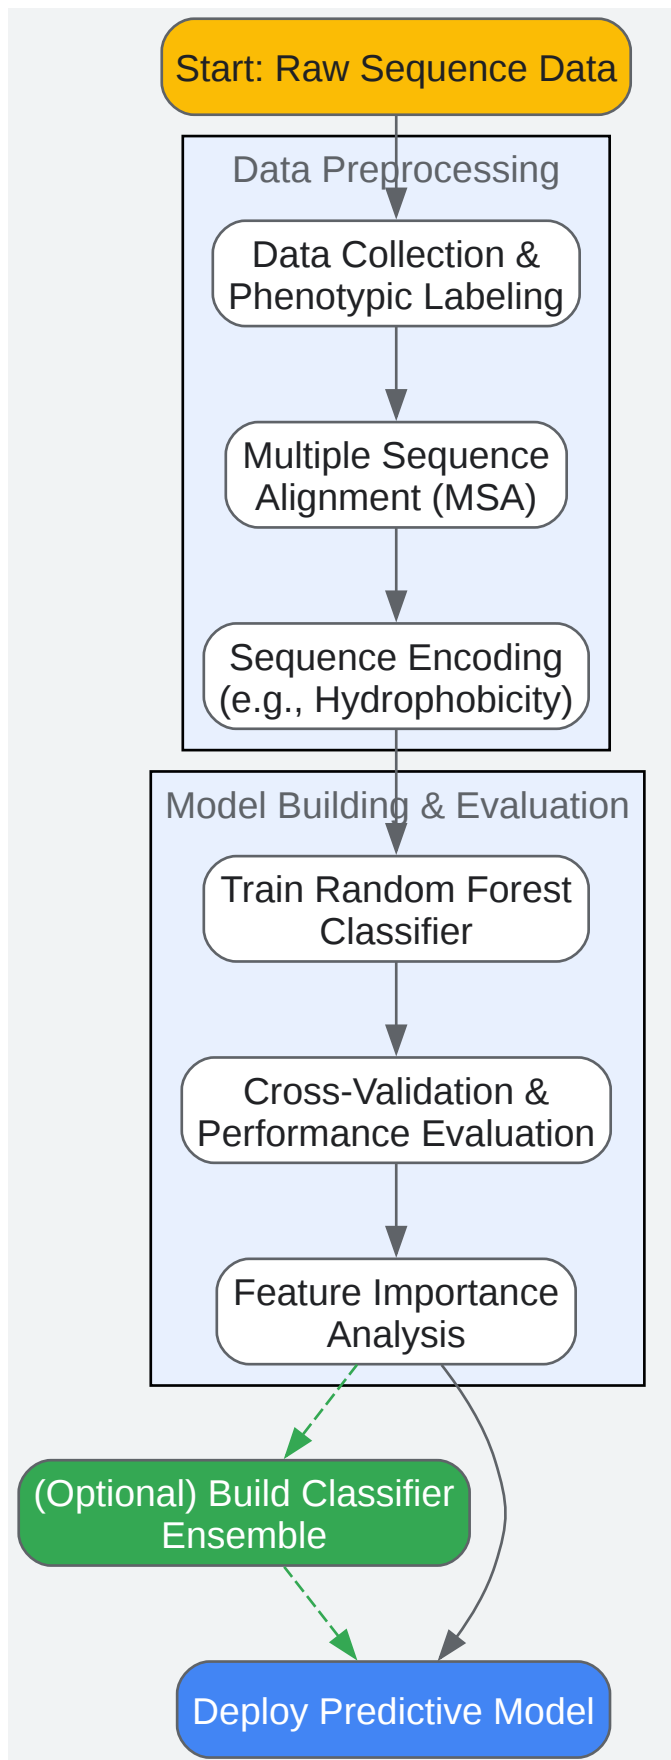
Start: Raw Sequence Data

Data Preprocessing

Data Collection & Phenotypic Labeling

Multiple Sequence Alignment (MSA)

Sequence Encoding (e.g., Hydrophobicity)

Model Building & Evaluation

Train Random Forest Classifier

Cross-Validation & Performance Evaluation

Feature Importance Analysis

(Optional) Build Classifier Ensemble

Deploy Predictive Model